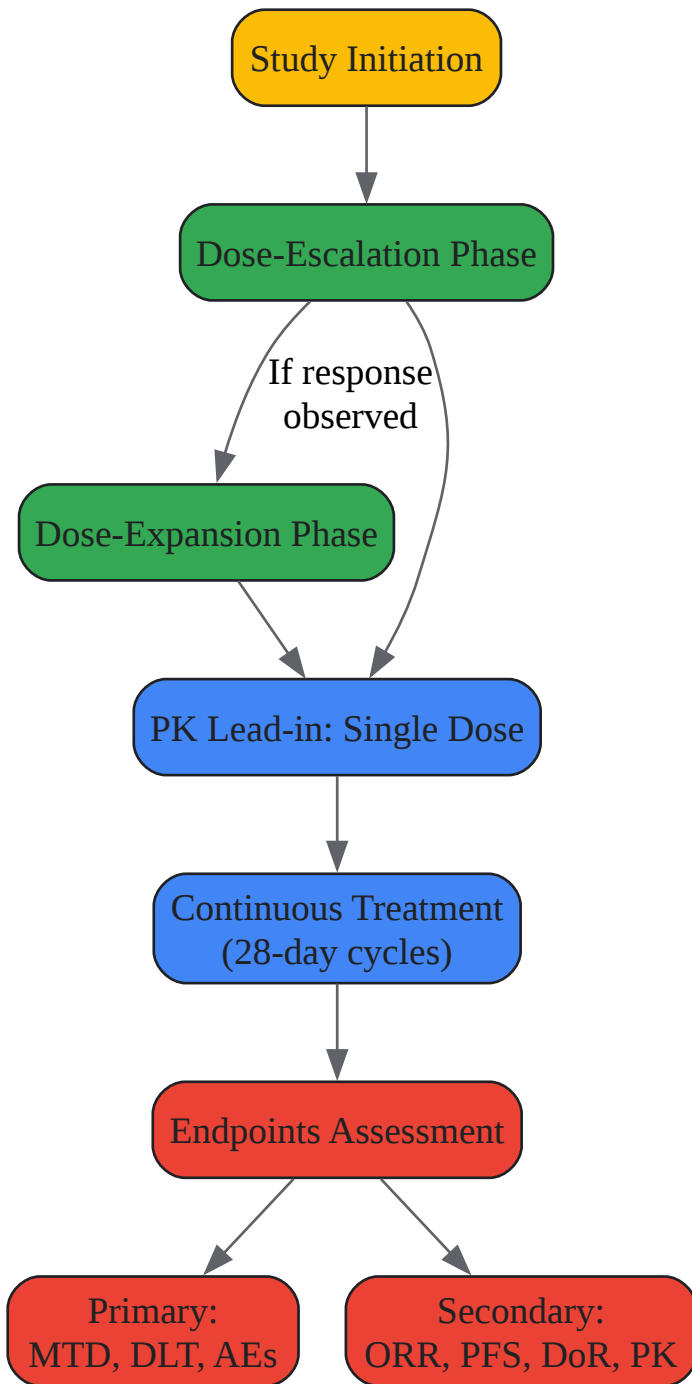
Study Initiation

Dose-Escalation Phase

If response observed

Dose-Expansion Phase

PK Lead-in: Single Dose

Continuous Treatment (28-day cycles)

Endpoints Assessment

Primary: MTD, DLT, AEs

Secondary: ORR, PFS, DoR, PK